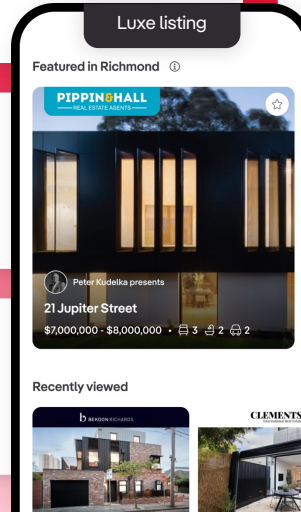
Luxe listing

Featured in Richmond ⓘ

PIPPIN&HALL
REAL ESTATE AGENTS

Peter Kudelka presents

21 Jupiter Street

$7,000,000 - $8,000,000 • 3 2 2

Recently viewed

BEXDON RICHARDS

CLEMENTS
International Real Estate